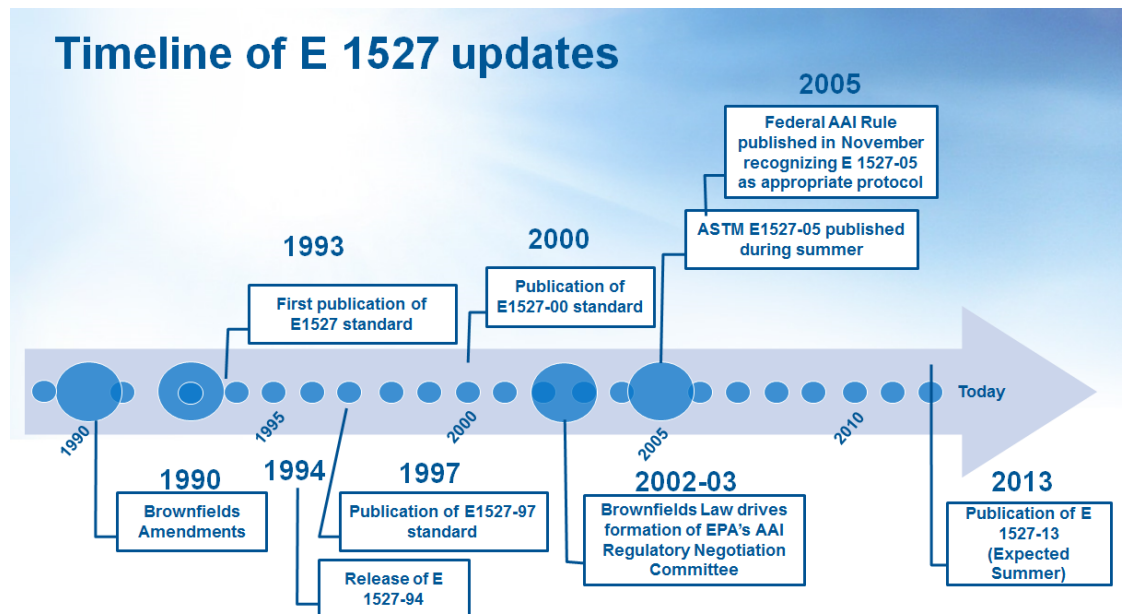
Timeline of E 1527 updates

2005

Federal AAI Rule published in November recognizing E 1527-05 as appropriate protocol

ASTM E1527-05 published during summer

1993

First publication of E1527 standard

2000

Publication of E1527-00 standard

Today

1990

1995

2000

2005

2010

1990

Brownfields Amendments

1994

Release of E 1527-94

1997

Publication of E1527-97 standard

2002-03

Brownfields Law drives formation of EPA's AAI Regulatory Negotiation Committee

2013

Publication of E 1527-13 (Expected Summer)